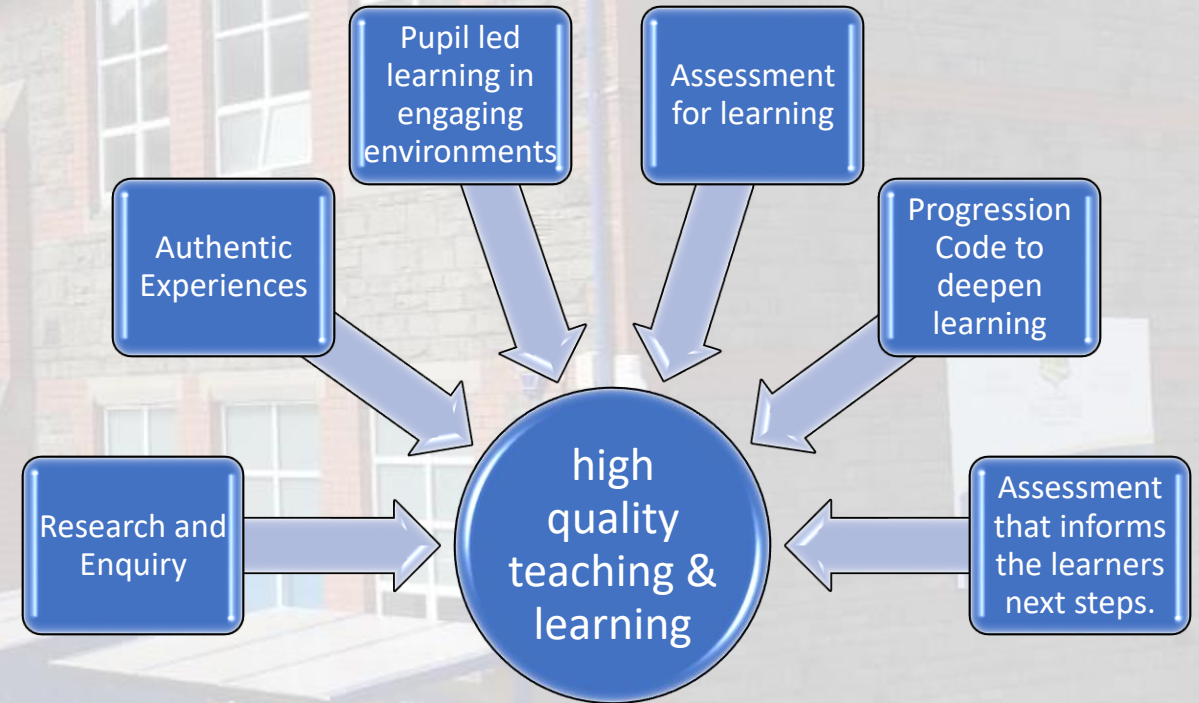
Pupil led learning in engaging environments

Assessment for learning

Authentic Experiences

Progression Code to deepen learning

Research and Enquiry

high quality teaching & learning

Assessment that informs the learners next steps.